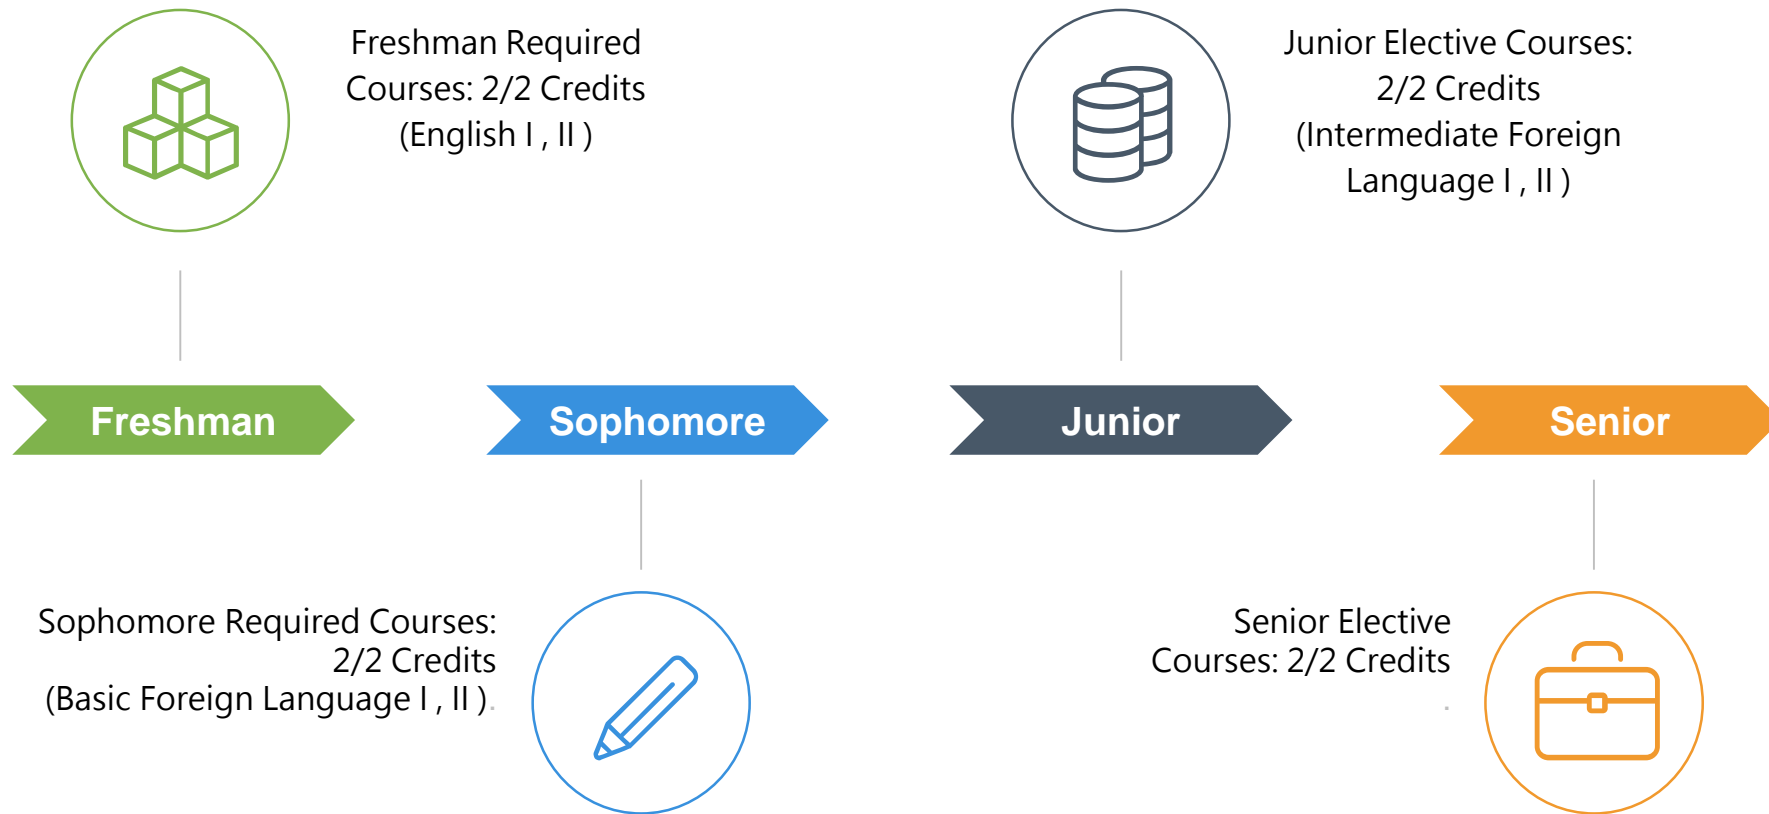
Freshman Required Courses: 2/2 Credits (English I , II )

Junior Elective Courses: 2/2 Credits (Intermediate Foreign Language I , II )

Freshman

Sophomore

Junior

Senior

Sophomore Required Courses: 2/2 Credits (Basic Foreign Language I , II ).

Senior Elective Courses: 2/2 Credits